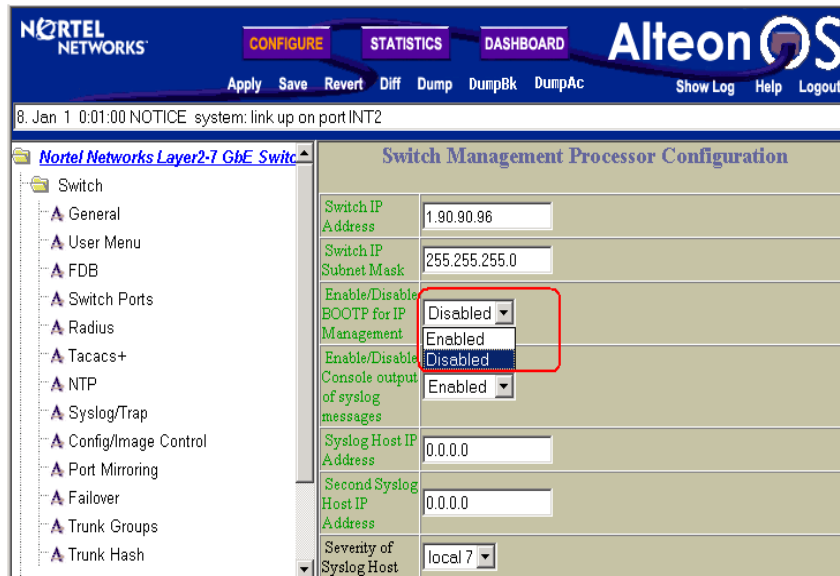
NORTEL NETWORKS

CONFIGURE STATISTICS DASHBOARD

Alteon OS

Apply Save Revert Diff Dump DumpBk DumpAc

Show Log Help Logout

8. Jan 1 0:01:00 NOTICE system: link up on port INT2

Nortel Networks Layer2-7 GbE Switc

Switch

General

User Menu

FDB

Switch Ports

Radius

Tacacs+

NTP

Syslog/Trap

Config/Image Control

Port Mirroring

Failover

Trunk Groups

Trunk Hash

Switch Management Processor Configuration

| | |
|---|---|
| Switch IP Address | 1.90.90.96 |
| Switch IP Subnet Mask | 255.255.255.0 |
| Enable/Disable BOOTP for IP Management | Disabled Enabled Disabled |
| Enable/Disable Console output of syslog messages | Enabled |
| Syslog Host IP Address | 0.0.0.0 |
| Second Syslog Host IP Address | 0.0.0.0 |
| Severity of Syslog Host | local 7 |